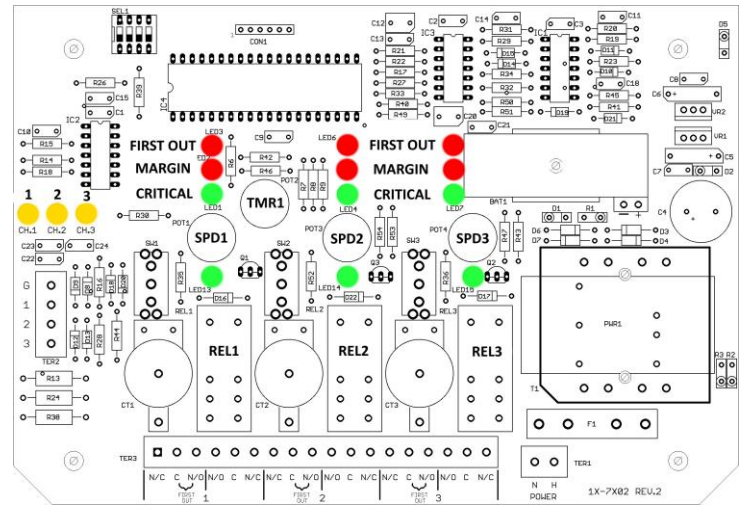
REL1
CON1
C12
C13
C2
C14
C3
C11
R31
R20
R29
R19
R21
R22
R17
R27
R33
R40
R49
R10
R14
R34
R32
R50
R51
R23
R18
R45
R41
R21
D19
D5
IC3
IC1
R26
R39
C15
C1
IC4
C8
C6
VR2
VR1
C10
IC2
R15
R14
R18
LED3
C9
C20
LED6
C21
C5
C7
D2
FIRST OUT
MARGIN
CRITICAL
ED2
R6
R42
R46
POT2
R7 R8 R9
FIRST OUT
MARGIN
CRITICAL
1
2
3
CH.1
CH.2
CH.3
LED1
R30
POT1
TMR1
LED4
POT3
LED7
BAT1
D1
R1
C4
SPD1
SPD2
SPD3
R64
R53
POT4
R47
R43
D6
D7
D3
D4
C23
C24
C22
SW1
SW2
SW3
Q1
Q3
Q2
G
1
2
3
TER2
R9
R8
R16
R11
R12
R13
R35
R44
R52
R36
LED13
LED14
LED15
D16
D22
D17
REL1
REL2
REL3
PWR1
R13
R24
R38
CT1
CT2
CT3
T1
R3
R2
F1
TER3
N/C C N/O N/O C N/C
FIRST OUT 1
N/C C N/O N/O C N/C
FIRST OUT 2
N/C C N/O N/O C N/C
FIRST OUT 3
TER1
N H
POWER
1X-7X02 REV.2